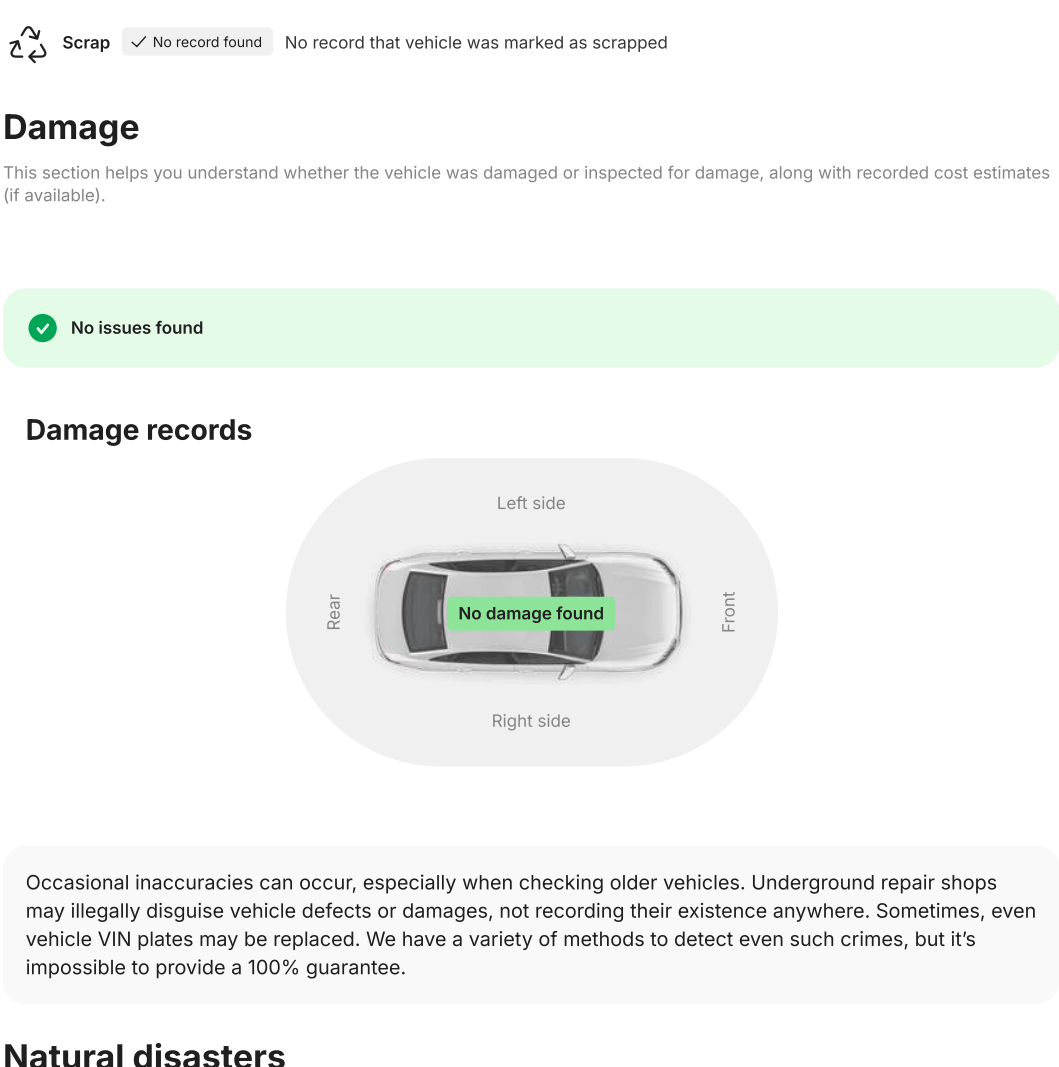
Scrap ✓ No record found No record that vehicle was marked as scrapped

Damage

This section helps you understand whether the vehicle was damaged or inspected for damage, along with recorded cost estimates (if available).

No issues found

Damage records

Left side

Rear

No damage found

Front

Right side

Occasional inaccuracies can occur, especially when checking older vehicles. Underground repair shops may illegally disguise vehicle defects or damages, not recording their existence anywhere. Sometimes, even vehicle VIN plates may be replaced. We have a variety of methods to detect even such crimes, but it’s impossible to provide a 100% guarantee.

Natural disasters